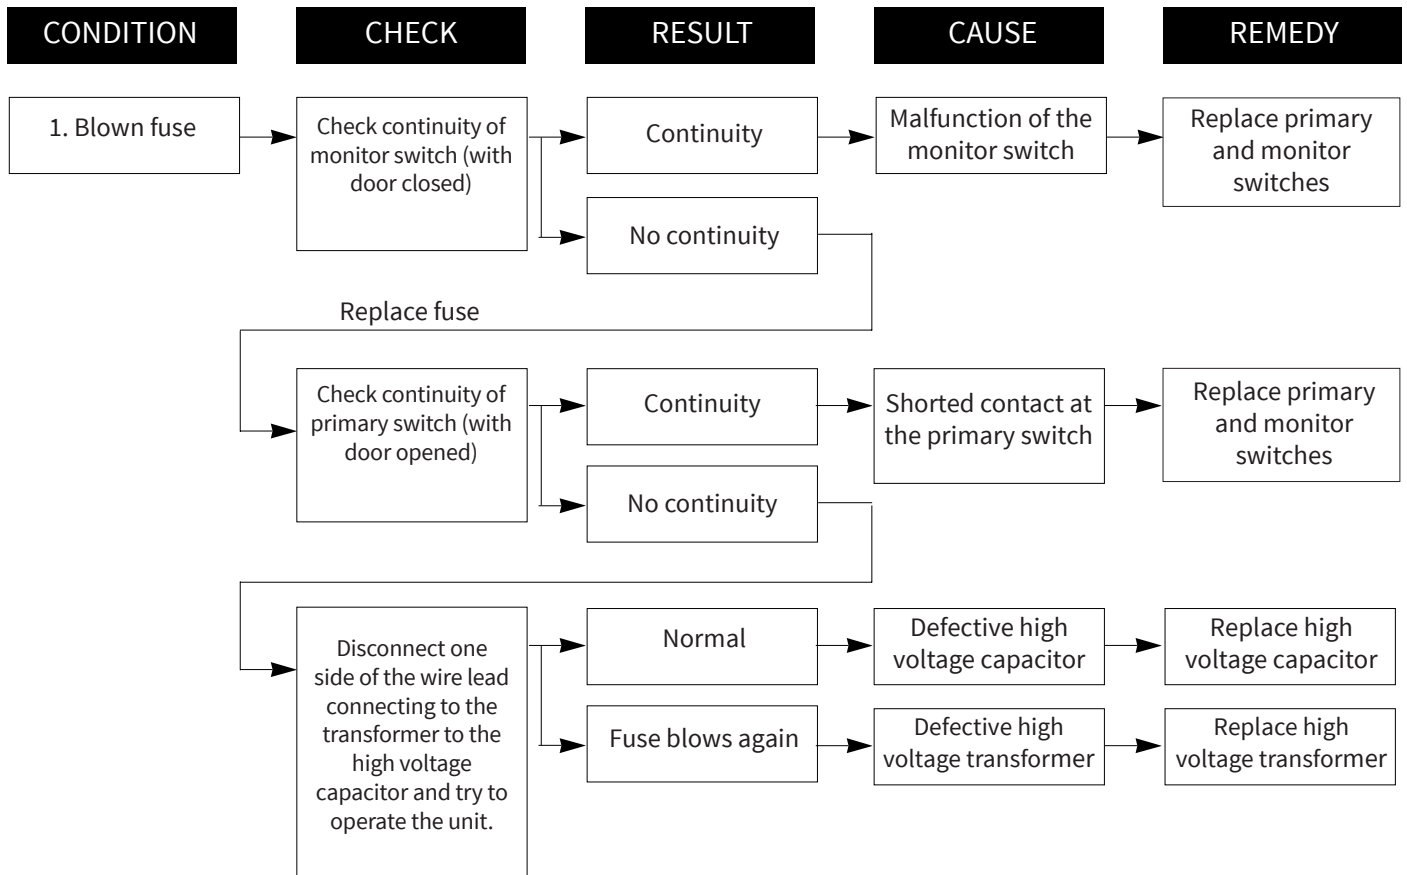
CONDITION

CHECK

RESULT

CAUSE

REMEDY

1. Blown fuse

Check continuity of monitor switch (with door closed)

Continuity

Malfunction of the monitor switch

Replace primary and monitor switches

No continuity

Replace fuse

Check continuity of primary switch (with door opened)

Continuity

Shorted contact at the primary switch

Replace primary and monitor switches

No continuity

Disconnect one side of the wire lead connecting to the transformer to the high voltage capacitor and try to operate the unit.

Normal

Defective high voltage capacitor

Replace high voltage capacitor

Fuse blows again

Defective high voltage transformer

Replace high voltage transformer